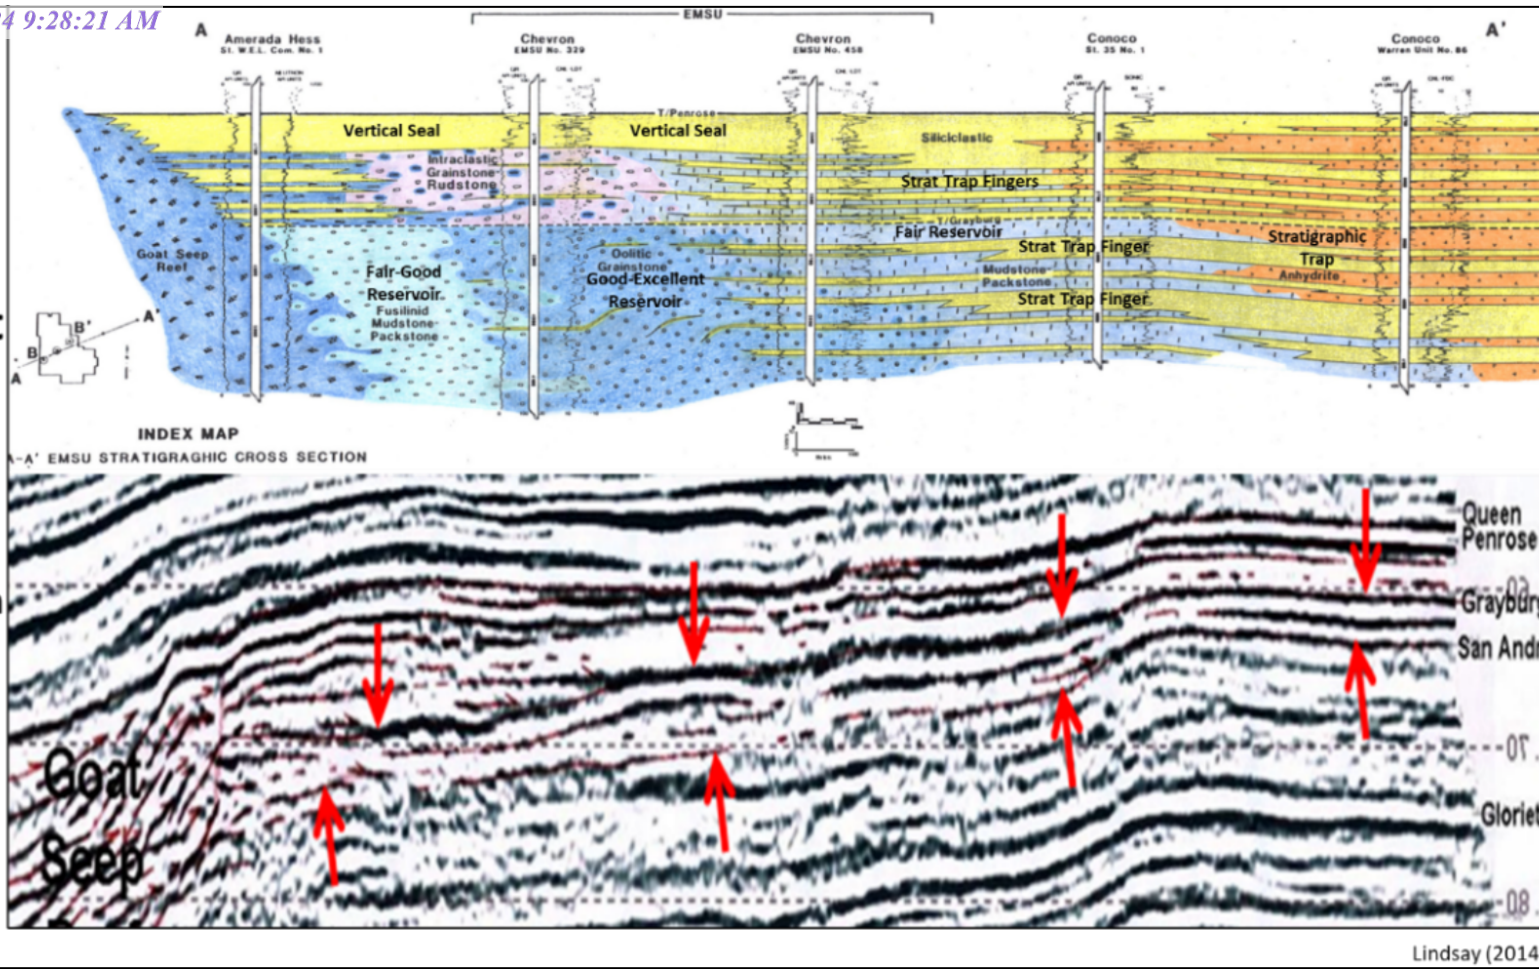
4 9:28:21 AM

A

EMSU

A'

Amerada Hess
St. W.E.L. Com. No. 1

Chevron
EMSU No. 329

Chevron
EMSU No. 458

Conoco
St. 35 No. 1

Conoco
Warren Unit No. 86

T/Penrose

Vertical Seal

Vertical Seal

Siliciclastic

Intraclastic Grainstone Rudstone

Strat Trap Fingers

T/Grayburg

Fair Reservoir

Strat Trap Finger

Stratigraphic Trap

Anhydrite

Goat Seep Reef

Fair-Good Reservoir

Fusilinid Mudstone Packstone

Oolitic Grainstone

Good-Excellent Reservoir

Mudstone Packstone

Strat Trap Finger

B'

A'

B

A

INDEX MAP

A-A' EMSU STRATIGRAGHIC CROSS SECTION

Queen Penrose

.60

Grayburg

San Andr

.70

Goat Seep

Gloriet

.80

Lindsay (2014